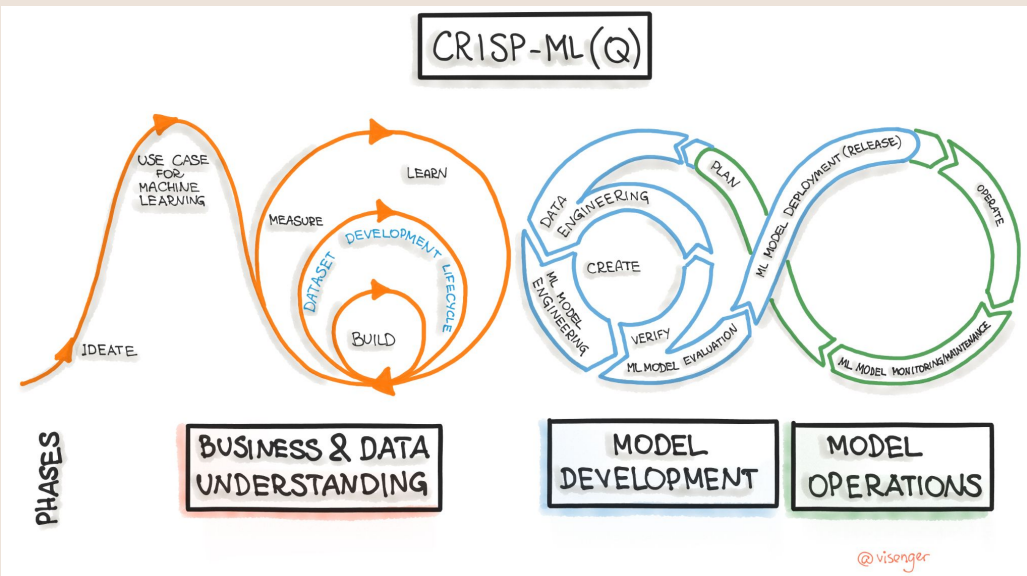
CRISP-ML(Q)

USE CASE FOR MACHINE LEARNING

IDEATE

MEASURE

LEARN

DATASET DEVELOPMENT LIFECYCLE

BUILD

DATA ENGINEERING

CREATE

ML MODEL ENGINEERING

VERIFY

ML MODEL EVALUATION

PLAN

ML MODEL DEPLOYMENT (RELEASE)

OPERATE

ML MODEL MONITORING/MAINTENANCE

PHASES

BUSINESS & DATA UNDERSTANDING

MODEL DEVELOPMENT

MODEL OPERATIONS

@visenger